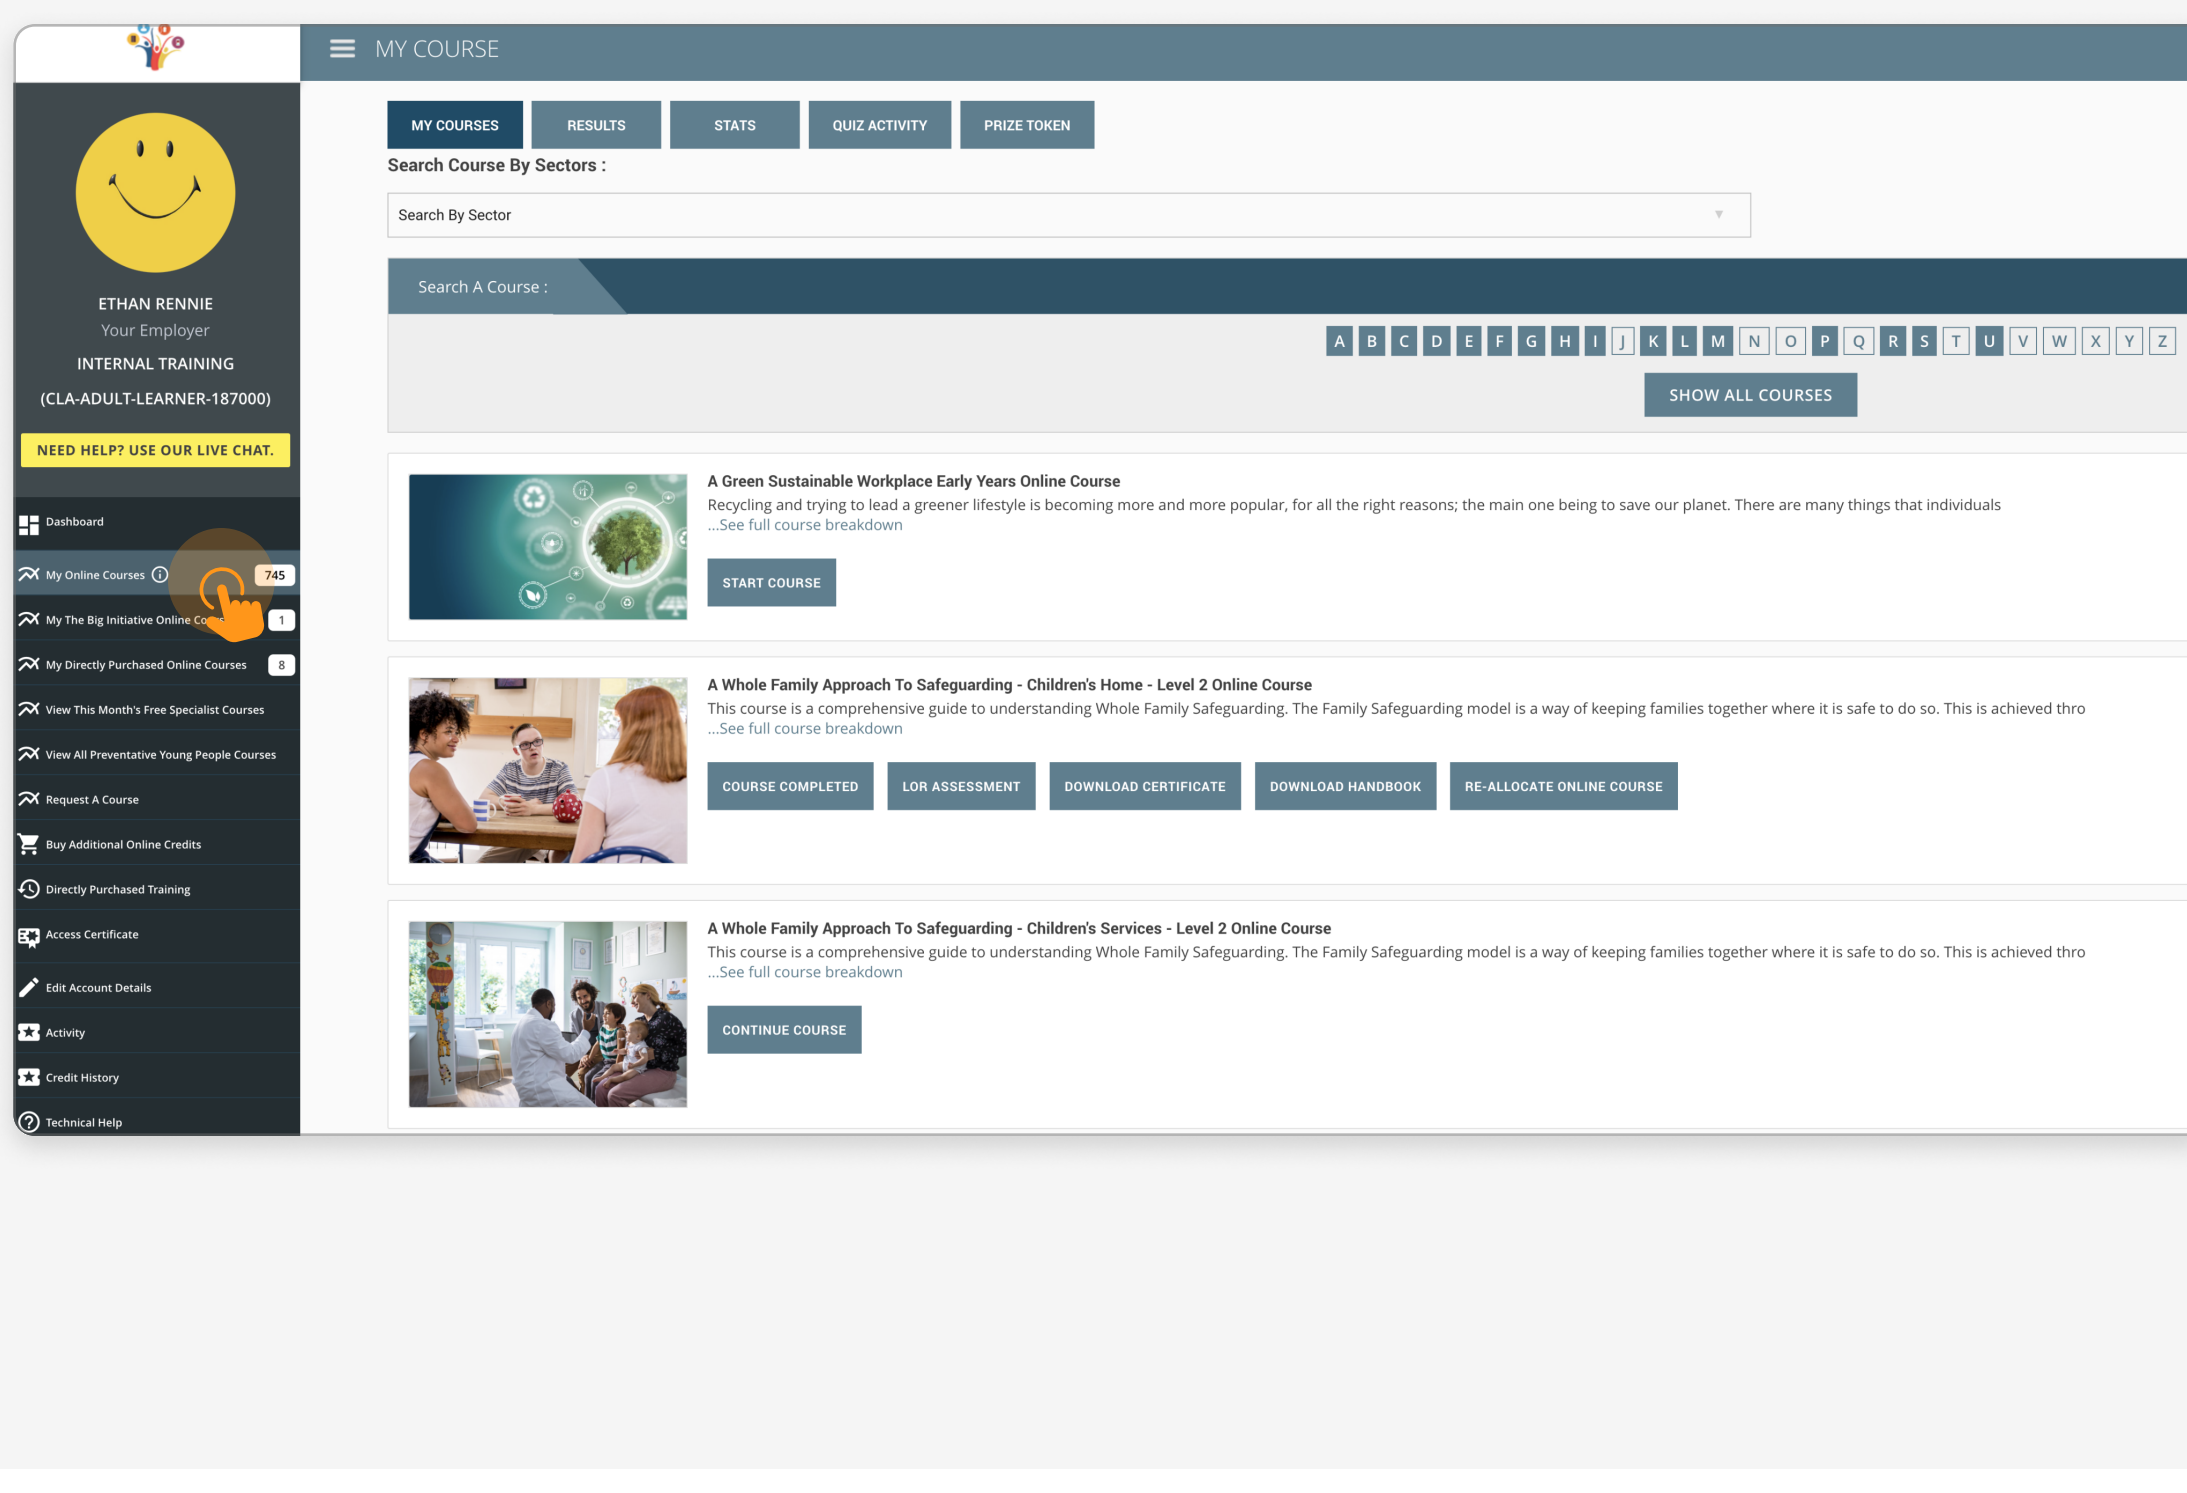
MY COURSE

ETHAN RENNIE
Your Employer
INTERNAL TRAINING
(CLA-ADULT-LEARNER-187000)

NEED HELP? USE OUR LIVE CHAT.

Dashboard
My Online Courses 745
My The Big Initiative Online Co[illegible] 1
My Directly Purchased Online Courses 8
View This Month's Free Specialist Courses
View All Preventative Young People Courses
Request A Course
Buy Additional Online Credits
Directly Purchased Training
Access Certificate
Edit Account Details
Activity
Credit History
Technical Help

MY COURSES | RESULTS | STATS | QUIZ ACTIVITY | PRIZE TOKEN

Search Course By Sectors :

Search By Sector

Search A Course :

A B C D E F G H I J K L M N O P Q R S T U V W X Y Z

SHOW ALL COURSES

A Green Sustainable Workplace Early Years Online Course
Recycling and trying to lead a greener lifestyle is becoming more and more popular, for all the right reasons; the main one being to save our planet. There are many things that individuals
...See full course breakdown

START COURSE

A Whole Family Approach To Safeguarding - Children's Home - Level 2 Online Course
This course is a comprehensive guide to understanding Whole Family Safeguarding. The Family Safeguarding model is a way of keeping families together where it is safe to do so. This is achieved thro
...See full course breakdown

COURSE COMPLETED | LOR ASSESSMENT | DOWNLOAD CERTIFICATE | DOWNLOAD HANDBOOK | RE-ALLOCATE ONLINE COURSE

A Whole Family Approach To Safeguarding - Children's Services - Level 2 Online Course
This course is a comprehensive guide to understanding Whole Family Safeguarding. The Family Safeguarding model is a way of keeping families together where it is safe to do so. This is achieved thro
...See full course breakdown

CONTINUE COURSE